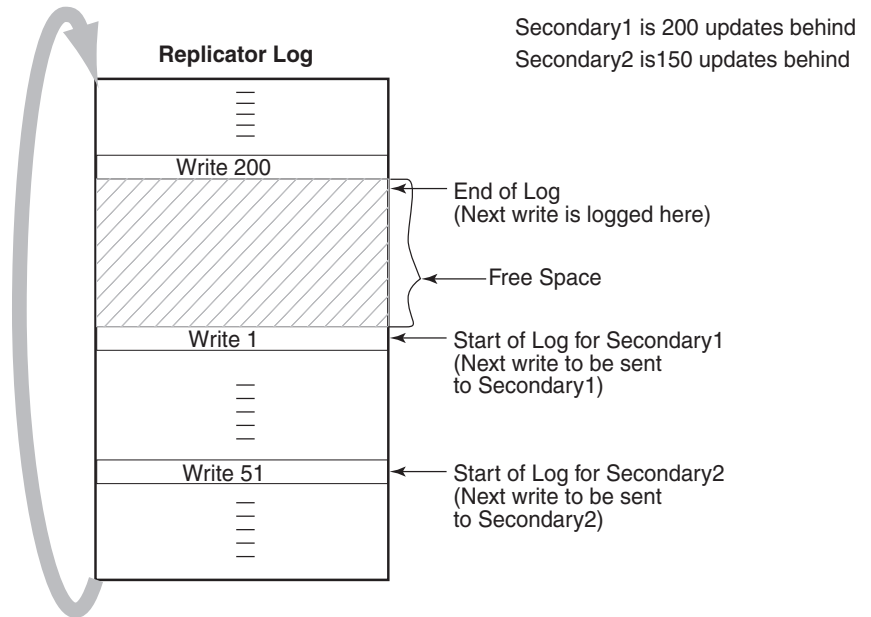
Secondary1 is 200 updates behind
Secondary2 is150 updates behind

Replicator Log

Write 200

End of Log
(Next write is logged here)

Free Space

Write 1

Start of Log for Secondary1
(Next write to be sent to Secondary1)

Write 51

Start of Log for Secondary2
(Next write to be sent to Secondary2)